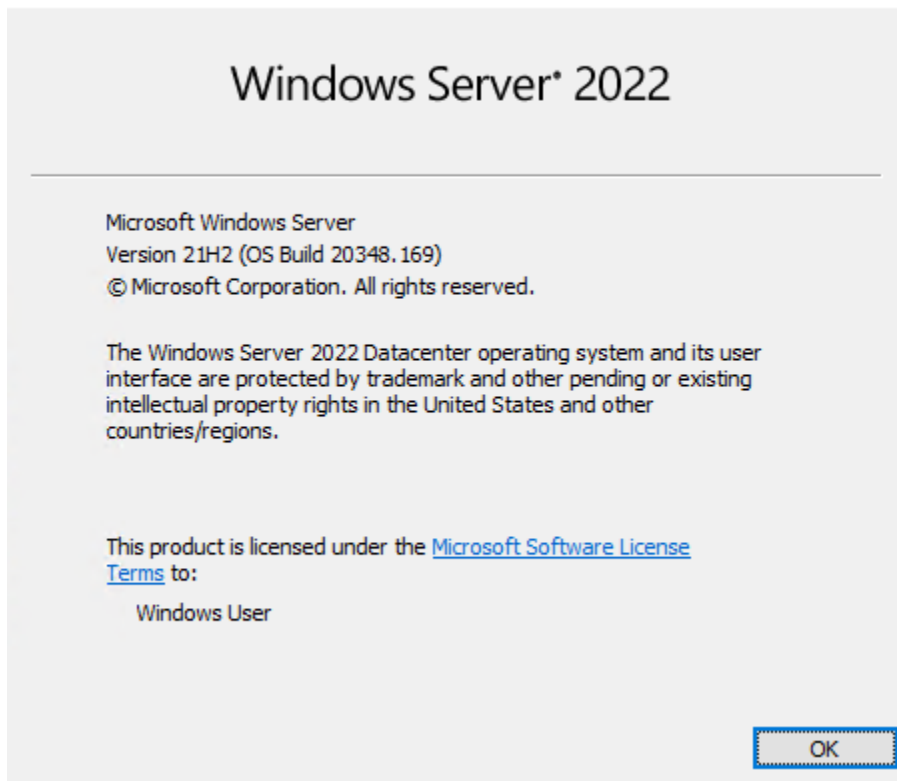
Windows Server® 2022

Microsoft Windows Server
Version 21H2 (OS Build 20348.169)
© Microsoft Corporation. All rights reserved.

The Windows Server 2022 Datacenter operating system and its user interface are protected by trademark and other pending or existing intellectual property rights in the United States and other countries/regions.

This product is licensed under the Microsoft Software License Terms to:

Windows User

OK